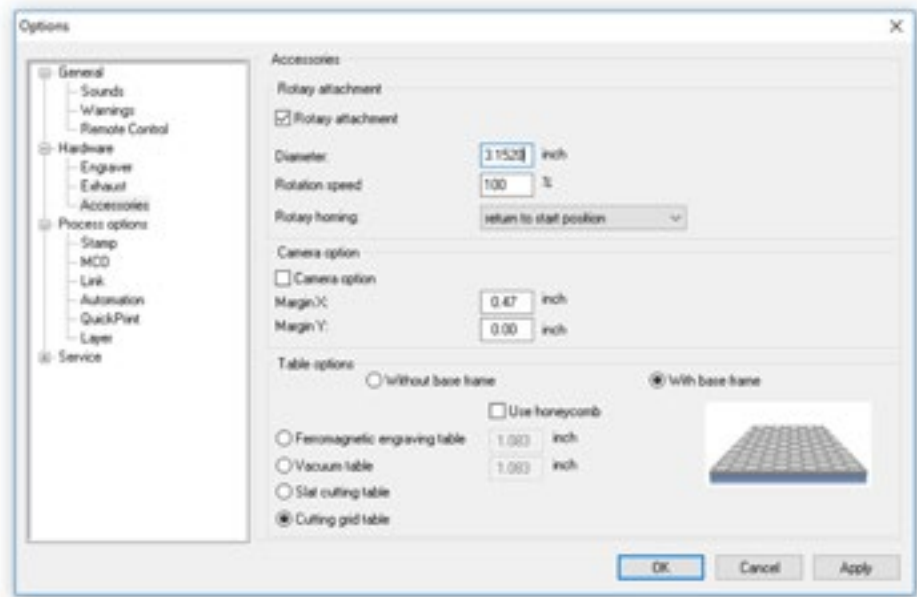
Options

×

General
Sounds
Warnings
Remote Control
Hardware
Engraver
Exhaust
Accessories
Process options
Stamp
MCD
Link
Automation
QuickPrint
Layer
Service

Accessories

Rotary attachment

Rotary attachment

Diameter: 3.1520 inch

Rotation speed 100 %

Rotary homing: return to start position

Camera option

Camera option

Margin X: 0.47 inch

Margin Y: 0.00 inch

Table options

Without base frame

With base frame

Use honeycomb

Ferromagnetic engraving table 1.083 inch

Vacuum table 1.083 inch

Slat cutting table

Cutting grid table

OK

Cancel

Apply